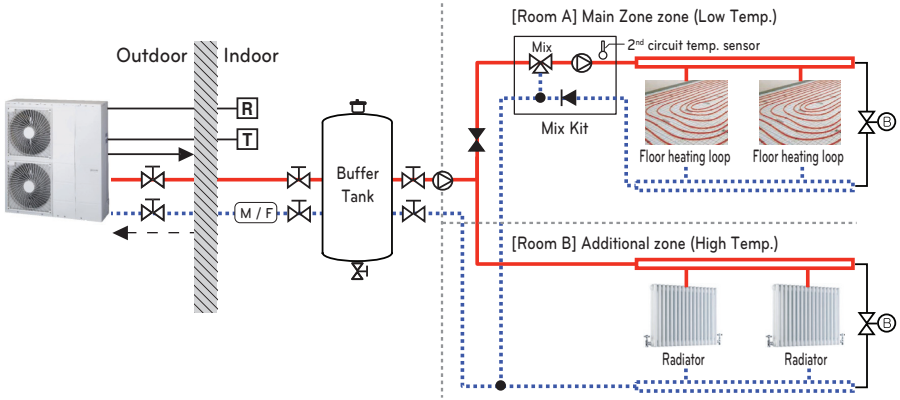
[Room A] Main Zone zone (Low Temp.)

Mix

2$^{nd}$ circuit temp. sensor

Outdoor

Indoor

R

T

Buffer Tank

Mix Kit

B

Floor heating loop

Floor heating loop

M / F

[Room B] Additional zone (High Temp.)

B

Radiator

Radiator